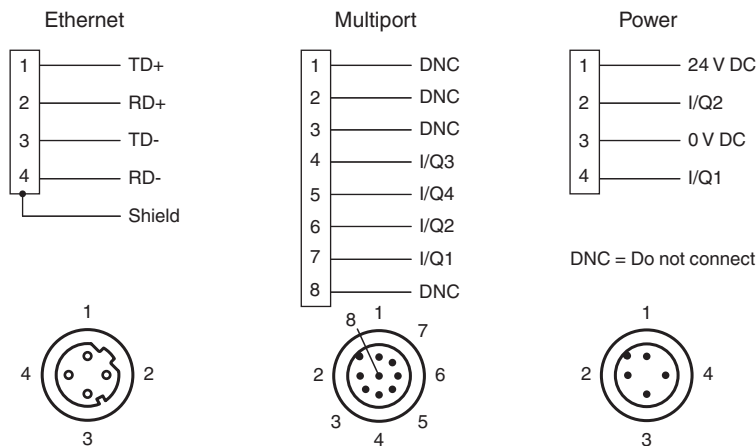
Ethernet

| 1 | TD+ |
|---|---|
| 2 | RD+ |
| 3 | TD- |
| 4 | RD- |
| | Shield |

1
4 2
3

Multiport

| 1 | DNC |
|---|---|
| 2 | DNC |
| 3 | DNC |
| 4 | I/Q3 |
| 5 | I/Q4 |
| 6 | I/Q2 |
| 7 | I/Q1 |
| 8 | DNC |

8 1 7
2 6
3 5
4

Power

| 1 | 24 V DC |
|---|---|
| 2 | I/Q2 |
| 3 | 0 V DC |
| 4 | I/Q1 |

DNC = Do not connect

1
2 4
3